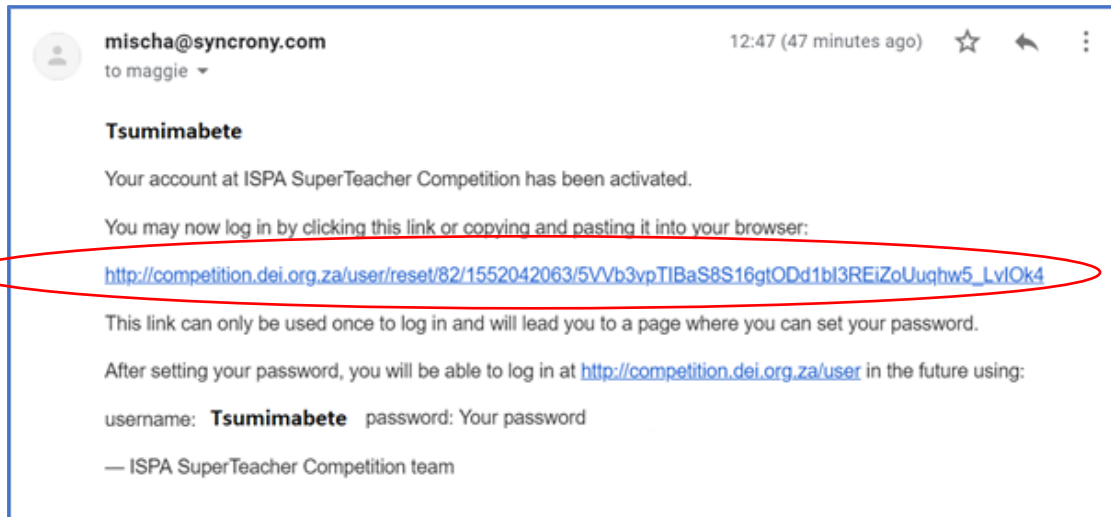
mischa@syncrony.com
to maggie

12:47 (47 minutes ago)

Tsumimabete

Your account at ISPA SuperTeacher Competition has been activated.

You may now log in by clicking this link or copying and pasting it into your browser:

http://competition.dei.org.za/user/reset/82/1552042063/5VVb3vpTIBaS8S16gtODd1bI3REiZoUuqhw5_LvIOk4

This link can only be used once to log in and will lead you to a page where you can set your password.

After setting your password, you will be able to log in at http://competition.dei.org.za/user in the future using:

username: Tsumimabete password: Your password

— ISPA SuperTeacher Competition team